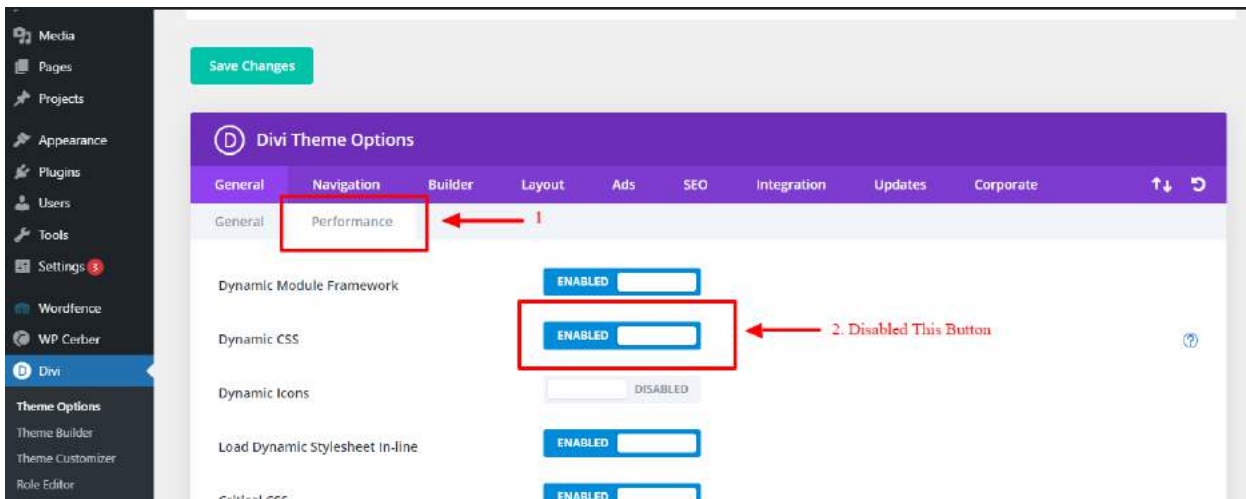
Media
Pages
Projects
Appearance
Plugins
Users
Tools
Settings 3
Wordfence
WP Cerber
Divi
Theme Options
Theme Builder
Theme Customizer
Role Editor

Save Changes

D Divi Theme Options

General Navigation Builder Layout Ads SEO Integration Updates Corporate

General Performance

1

Dynamic Module Framework ENABLED

Dynamic CSS ENABLED

2. Disabled This Button

Dynamic Icons DISABLED

Load Dynamic Stylesheet In-line ENABLED

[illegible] ENABLED